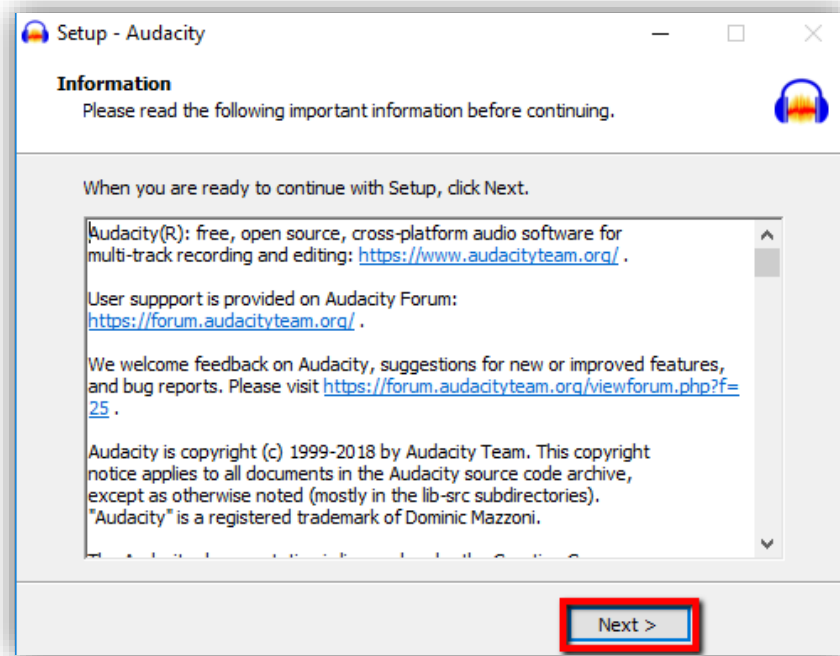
Setup - Audacity

Information
Please read the following important information before continuing.

When you are ready to continue with Setup, click Next.

Audacity(R): free, open source, cross-platform audio software for multi-track recording and editing: https://www.audacityteam.org/ .

User suppport is provided on Audacity Forum: https://forum.audacityteam.org/ .

We welcome feedback on Audacity, suggestions for new or improved features, and bug reports. Please visit https://forum.audacityteam.org/viewforum.php?f=25 .

Audacity is copyright (c) 1999-2018 by Audacity Team. This copyright notice applies to all documents in the Audacity source code archive, except as otherwise noted (mostly in the lib-src subdirectories). "Audacity" is a registered trademark of Dominic Mazzoni.

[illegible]

Next >